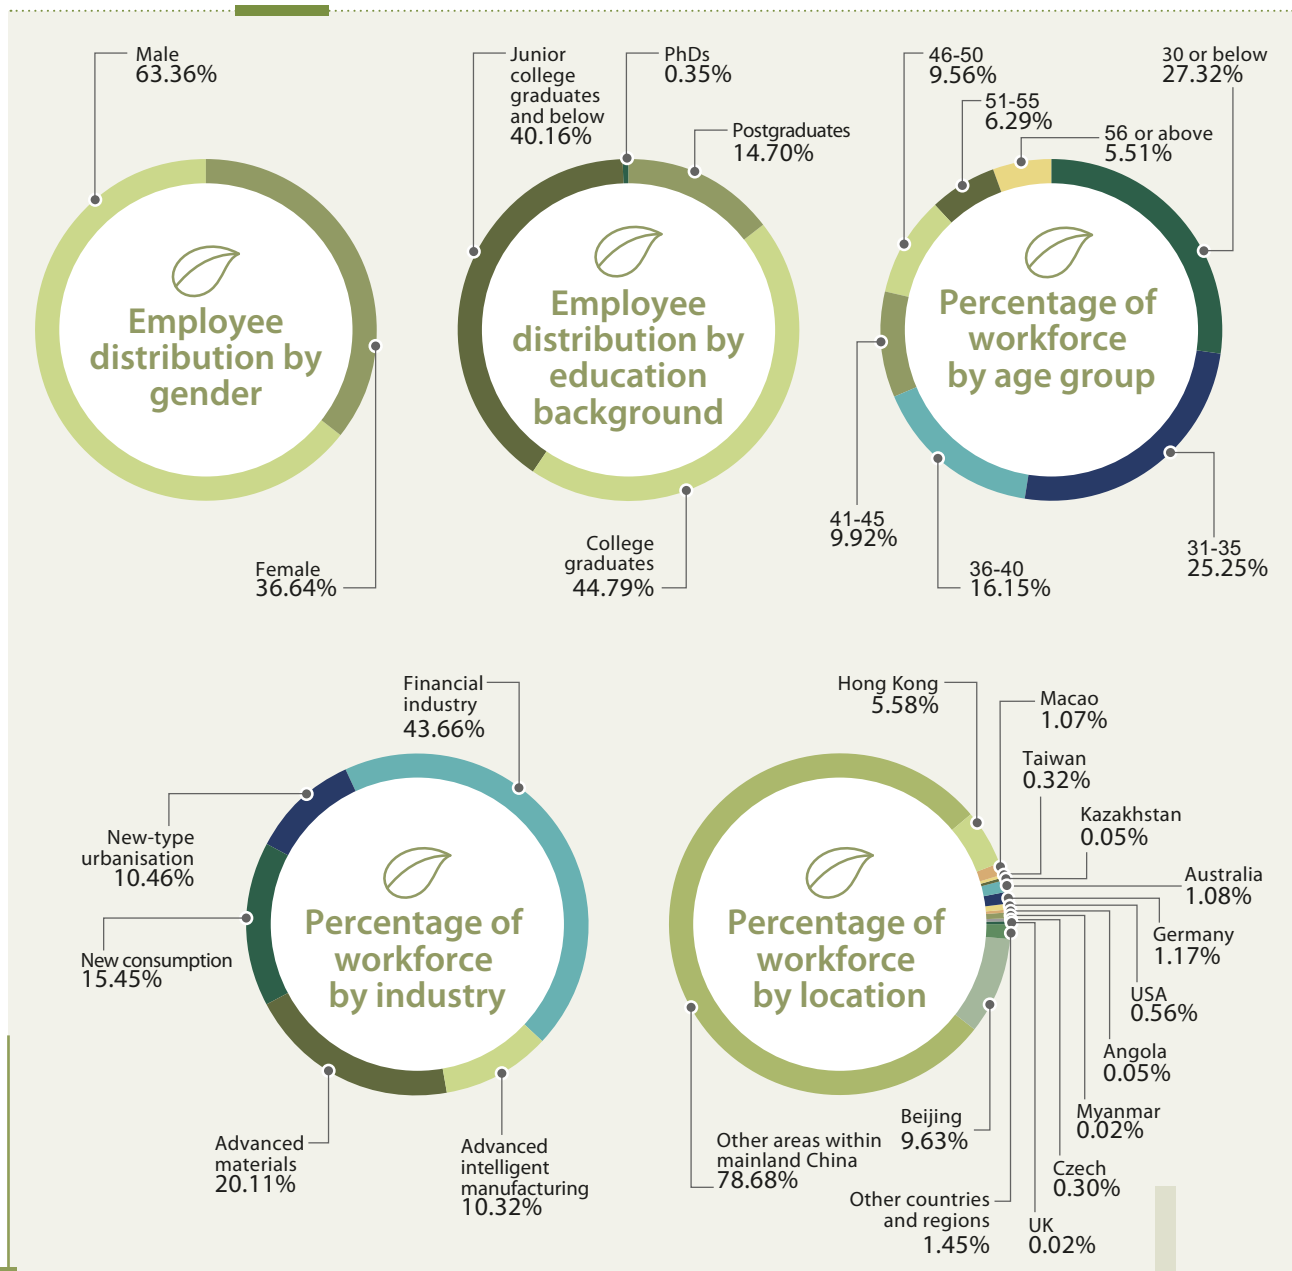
Male
63.36%

Employee distribution by gender

Female
36.64%

Junior college graduates and below
40.16%

PhDs
0.35%

Postgraduates
14.70%

Employee distribution by education background

College graduates
44.79%

46-50
9.56%

51-55
6.29%

30 or below
27.32%

56 or above
5.51%

Percentage of workforce by age group

41-45
9.92%

36-40
16.15%

31-35
25.25%

Financial industry
43.66%

New-type urbanisation
10.46%

New consumption
15.45%

Percentage of workforce by industry

Advanced materials
20.11%

Advanced intelligent manufacturing
10.32%

Hong Kong
5.58%

Macao
1.07%

Taiwan
0.32%

Kazakhstan
0.05%

Australia
1.08%

Germany
1.17%

USA
0.56%

Angola
0.05%

Myanmar
0.02%

Czech
0.30%

Percentage of workforce by location

Beijing
9.63%

Other areas within mainland China
78.68%

Other countries and regions
1.45%

UK
0.02%